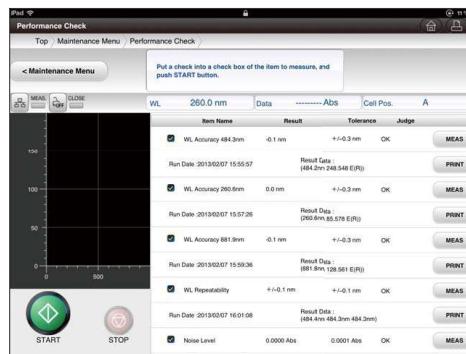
iPad

Performance Check

Top / Maintenance Menu / Performance Check

< Maintenance Menu

Put a check into a check box of the item to measure, and push START button.

MEAS. CLOSE OFF

WL 260.0 nm Data --------- Abs Cell Pos. A

| | Item Name | Result | Tolerance | Judge | |
|---|---|---|---|---|---|
| ☑ | WL Accuracy 484.3nm | -0.1 nm | +/-0.3 nm | OK | MEAS |
| | Run Date :2013/02/07 15:55:57 | Result Data : (484.2nm 248.548 E(R)) | | | PRINT |
| ☑ | WL Accuracy 260.6nm | 0.0 nm | +/-0.3 nm | OK | MEAS |
| | Run Date :2013/02/07 15:57:26 | Result Data : (260.6nm 85.578 E(R)) | | | PRINT |
| ☑ | WL Accuracy 881.9nm | -0.1 nm | +/-0.3 nm | OK | MEAS |
| | Run Date :2013/02/07 15:59:36 | Result Data : (881.8nm 128.561 E(R)) | | | PRINT |
| ☑ | WL Repeatability | +/-0.1 nm | +/-0.1 nm | OK | MEAS |
| | Run Date :2013/02/07 16:01:08 | Result Data : (484.4nm 484.3nm 484.3nm) | | | PRINT |
| ☑ | Noise Level | 0.0000 Abs | 0.0001 Abs | OK | MEAS |

150

100

50

0

0 500

START STOP